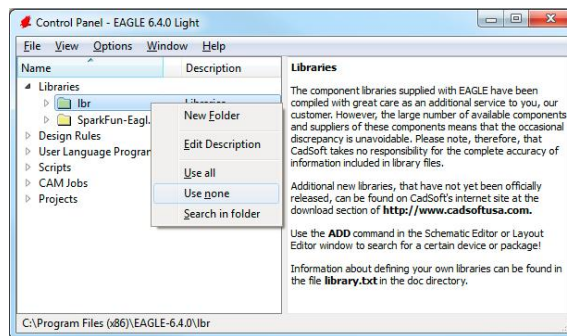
Control Panel - EAGLE 6.4.0 Light

File View Options Window Help

| Name | Description |
|---|---|
| Libraries | |
| lbr | Libraries |
| SparkFun-Eagl... | |
| Design Rules | |
| User Language Program | |
| Scripts | |
| CAM Jobs | |
| Projects | |

New Folder
Edit Description
Use all
Use none
Search in folder

Libraries

The component libraries supplied with EAGLE have been compiled with great care as an additional service to you, our customer. However, the large number of available components and suppliers of these components means that the occasional discrepancy is unavoidable. Please note, therefore, that CadSoft takes no responsibility for the complete accuracy of information included in library files.

Additional new libraries, that have not yet been officially released, can be found on CadSoft's internet site at the download section of http://www.cadsoftusa.com.

Use the ADD command in the Schematic Editor or Layout Editor window to search for a certain device or package!

Information about defining your own libraries can be found in the file library.txt in the doc directory.

C:\Program Files (x86)\EAGLE-6.4.0\lbr